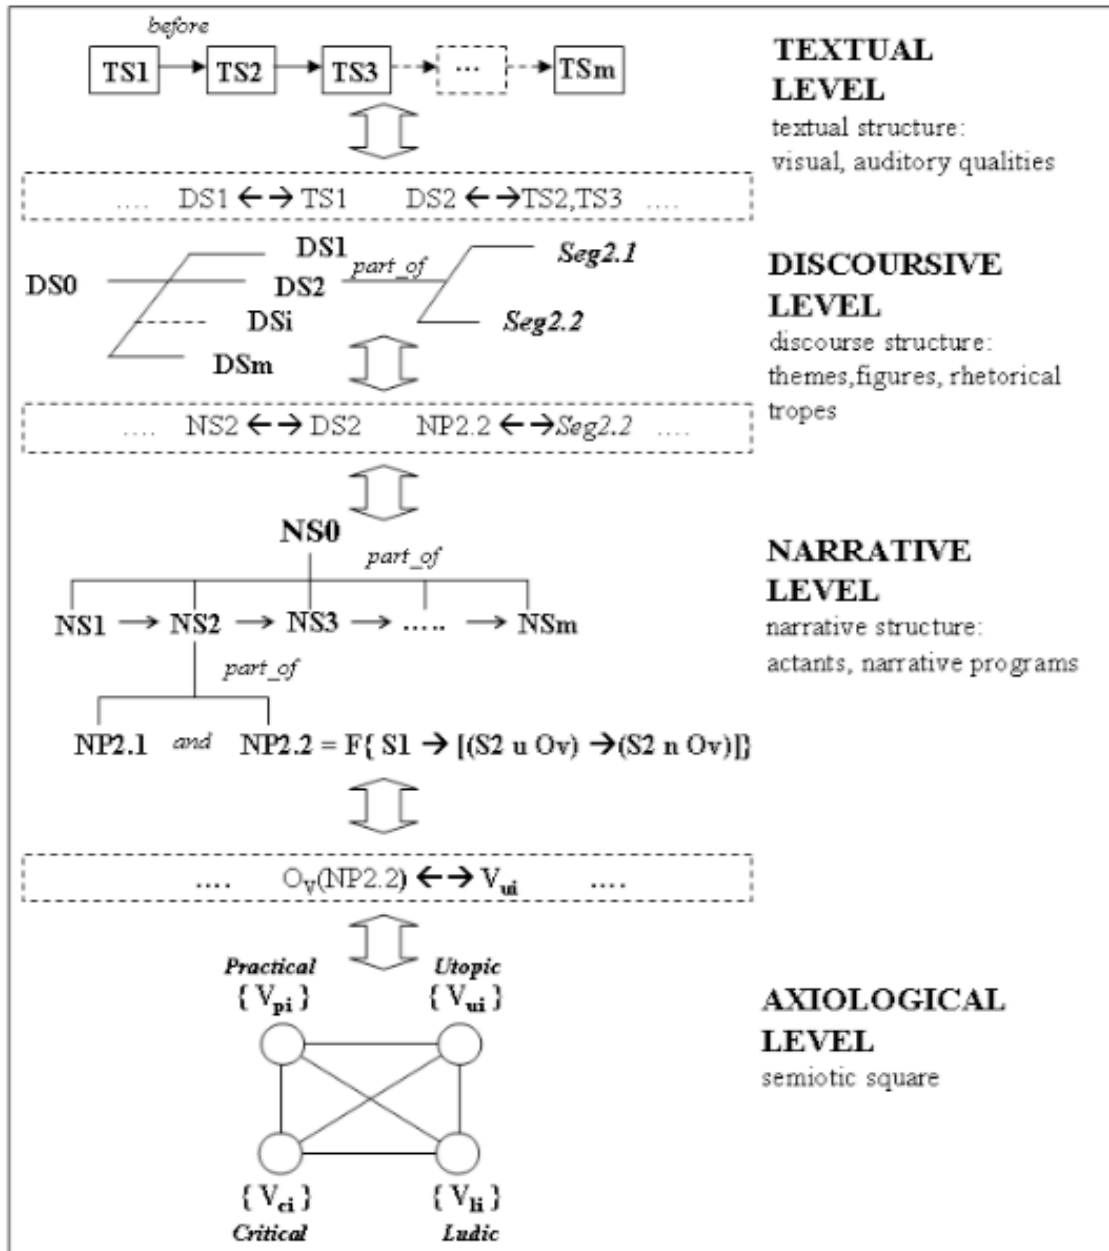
before

TS1 → TS2 → TS3 → ... → TSm

TEXTUAL LEVEL
textual structure: visual, auditory qualities

.... DS1 ←→ TS1 DS2 ←→ TS2,TS3 ....

DS1
DS0
DS2
part_of
Seg2.1
DSi
Seg2.2
DSm

DISCOURSIVE LEVEL
discourse structure: themes,figures, rhetorical tropes

.... NS2 ←→ DS2 NP2.2 ←→ Seg2.2 ....

NS0
part_of
NS1 → NS2 → NS3 → ..... → NSm
part_of
NP2.1 and NP2.2 = F{ S1 → [(S2 u Ov) → (S2 n Ov)]}

NARRATIVE LEVEL
narrative structure: actants, narrative programs

.... $O_V$(NP2.2) ←→ $V_{ui}$ ....

Practical
{ $V_{pi}$ }
Utopic
{ $V_{ui}$ }
{ $V_{ci}$ }
Critical
{ $V_{li}$ }
Ludic

AXIOLOGICAL LEVEL
semiotic square